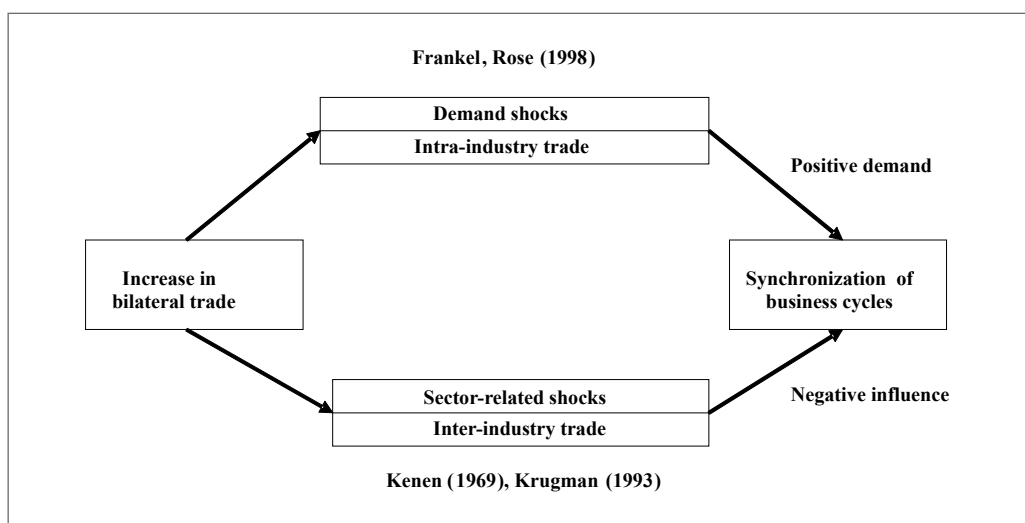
Frankel, Rose (1998)

Demand shocks

Intra-industry trade

Positive demand

Increase in bilateral trade

Synchronization of business cycles

Sector-related shocks

Inter-industry trade

Negative influence

Kenen (1969), Krugman (1993)